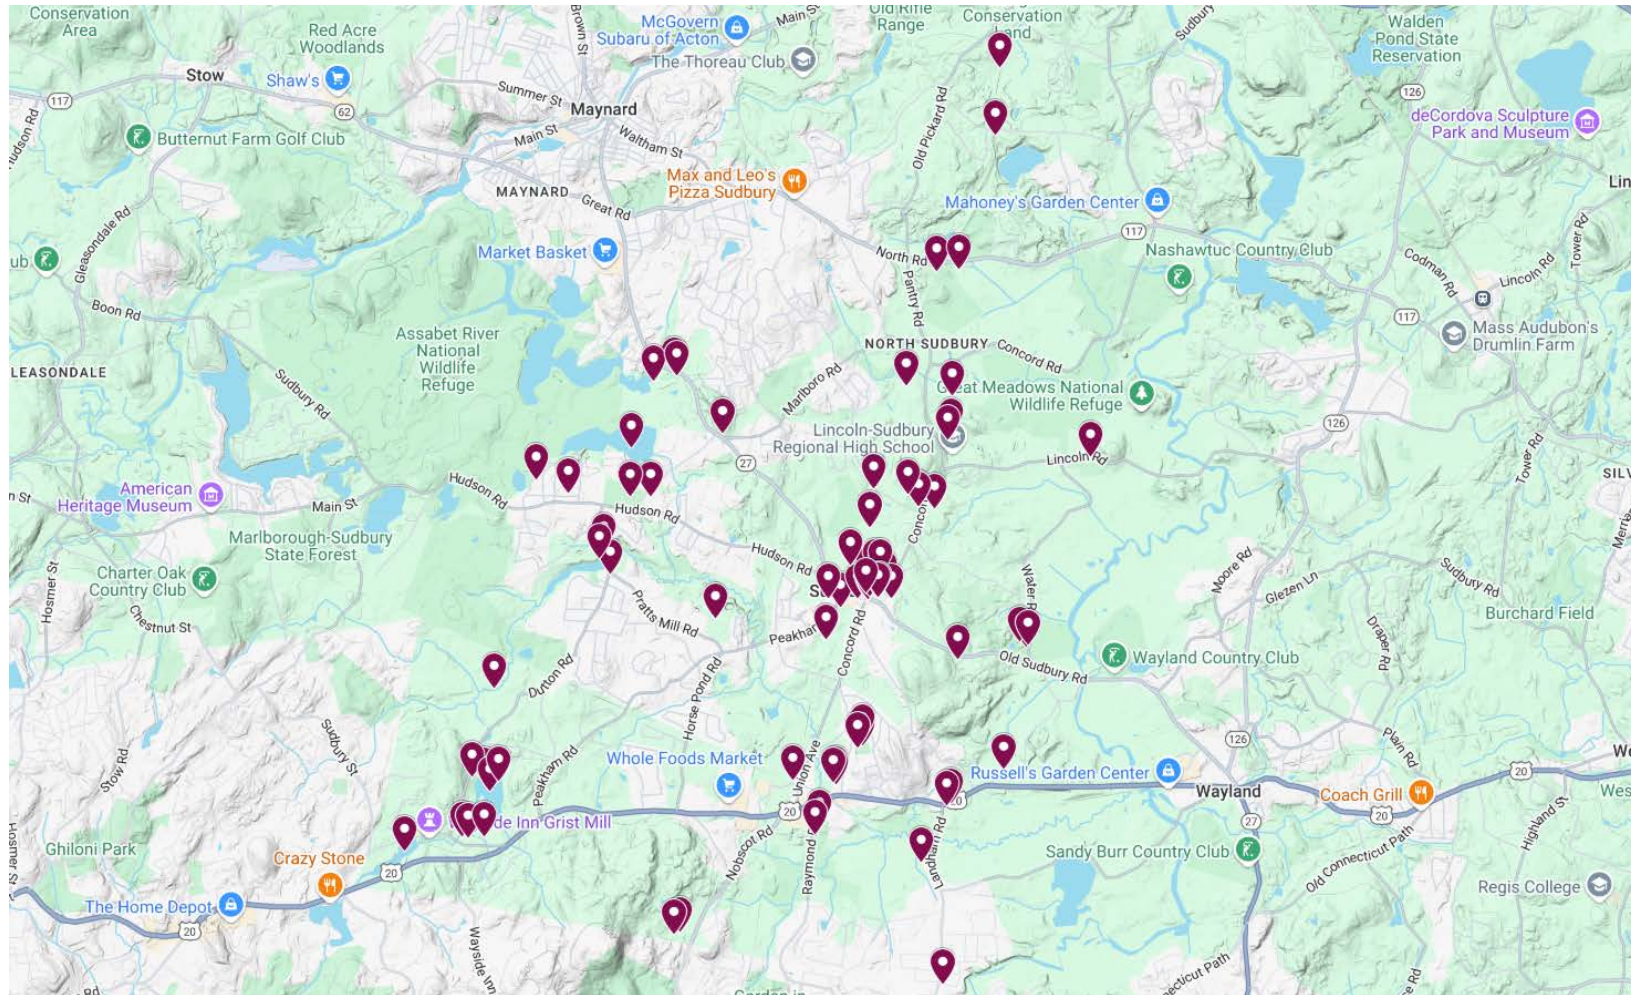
Conservation Area
Red Acre Woodlands
Stow
Shaw's
117
62
udson Rd
Butternut Farm Golf Club
Brown St
McGovern Subaru of Acton
Main St
The Thoreau Club
Summer St
Maynard
Main St
Waltham St
MAYNARD
Great Rd
Max and Leo's Pizza Sudbury
Old Rifle Range
Conservation Land
Sudbury
Old Pickard Rd
Walden Pond State Reservation
126
deCordova Sculpture Park and Museum
Lin
Mahoney's Garden Center
117
Nashawtuc Country Club
Codman Rd
Lincoln Rd
Tower Rd
ub
Gleasondale Rd
Market Basket
North Rd
Pantry Rd
Boon Rd
117
Mass Audubon's Drumlin Farm
LEASONDALE
Assabet River National Wildlife Refuge
Sudbury Rd
NORTH SUDBURY
Concord Rd
Marlboro Rd
Great Meadows National Wildlife Refuge
Lincoln-Sudbury Regional High School
126
Lincoln Rd
Tower Rd
SIL
n St
American Heritage Museum
Main St
Hudson Rd
27
Hudson Rd
Marlborough-Sudbury State Forest
Concord Rd
Hudson Rd
Merria
Charter Oak Country Club
Hosmer St
Chestnut St
Pratts Mill Rd
Water Rd
Moore Rd
Glezen Ln
Sudbury Rd
Burchard Field
Peakham
Concord Rd
Old Sudbury Rd
Wayland Country Club
Draper Rd
Dutton Rd
Horse Pond Rd
Sudbury St
Stow Rd
Peakham Rd
Whole Foods Market
Union Ave
126
Plain Rd
Wa
Russell's Garden Center
Wayland
Coach Grill
20
Wes
20
20
de Inn Grist Mill
20
Nobscot Rd
Raymond Rd
Landham Rd
27
20
Highland St
Ghiloni Park
Crazy Stone
20
Sandy Burr Country Club
Old Connecticut Path
The Home Depot
Regis College
20
Wayside Inn
necticut Path
Rd
Gordon
Rd